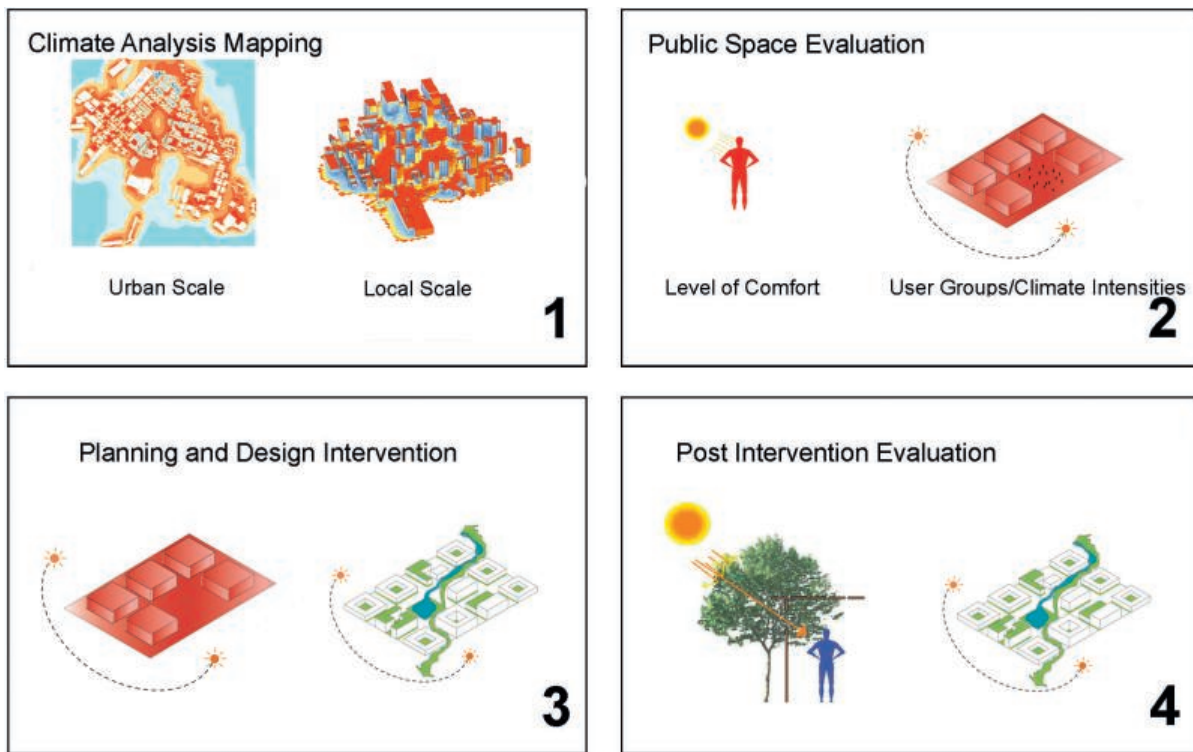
Climate Analysis Mapping

Urban Scale

Local Scale

1

Public Space Evaluation

Level of Comfort

User Groups/Climate Intensities

2

Planning and Design Intervention

3

Post Intervention Evaluation

4